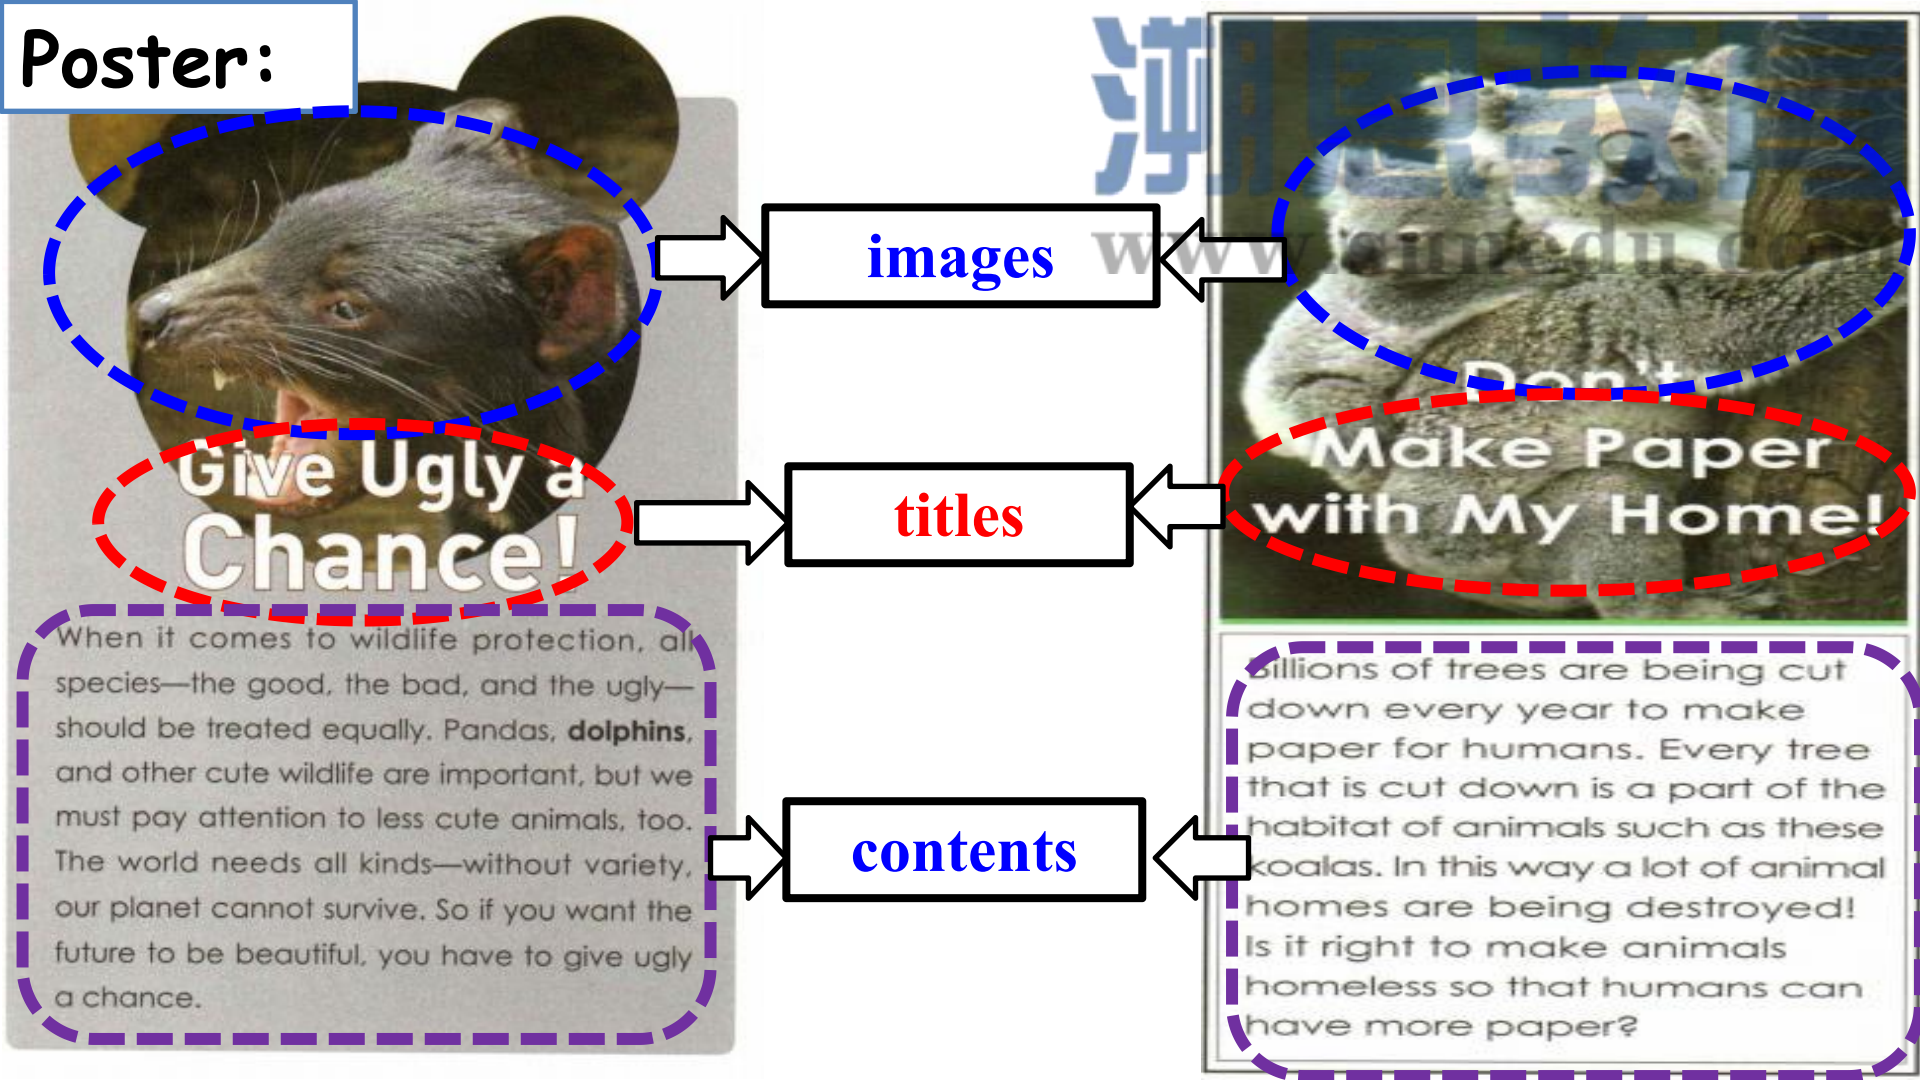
Poster:

Give Ugly a Chance!

When it comes to wildlife protection, all species—the good, the bad, and the ugly—should be treated equally. Pandas, **dolphins**, and other cute wildlife are important, but we must pay attention to less cute animals, too. The world needs all kinds—without variety, our planet cannot survive. So if you want the future to be beautiful, you have to give ugly a chance.

images

titles

contents

Don't Make Paper with My Home!

Billions of trees are being cut down every year to make paper for humans. Every tree that is cut down is a part of the habitat of animals such as these koalas. In this way a lot of animal homes are being destroyed! Is it right to make animals homeless so that humans can have more paper?

www.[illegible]edu.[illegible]